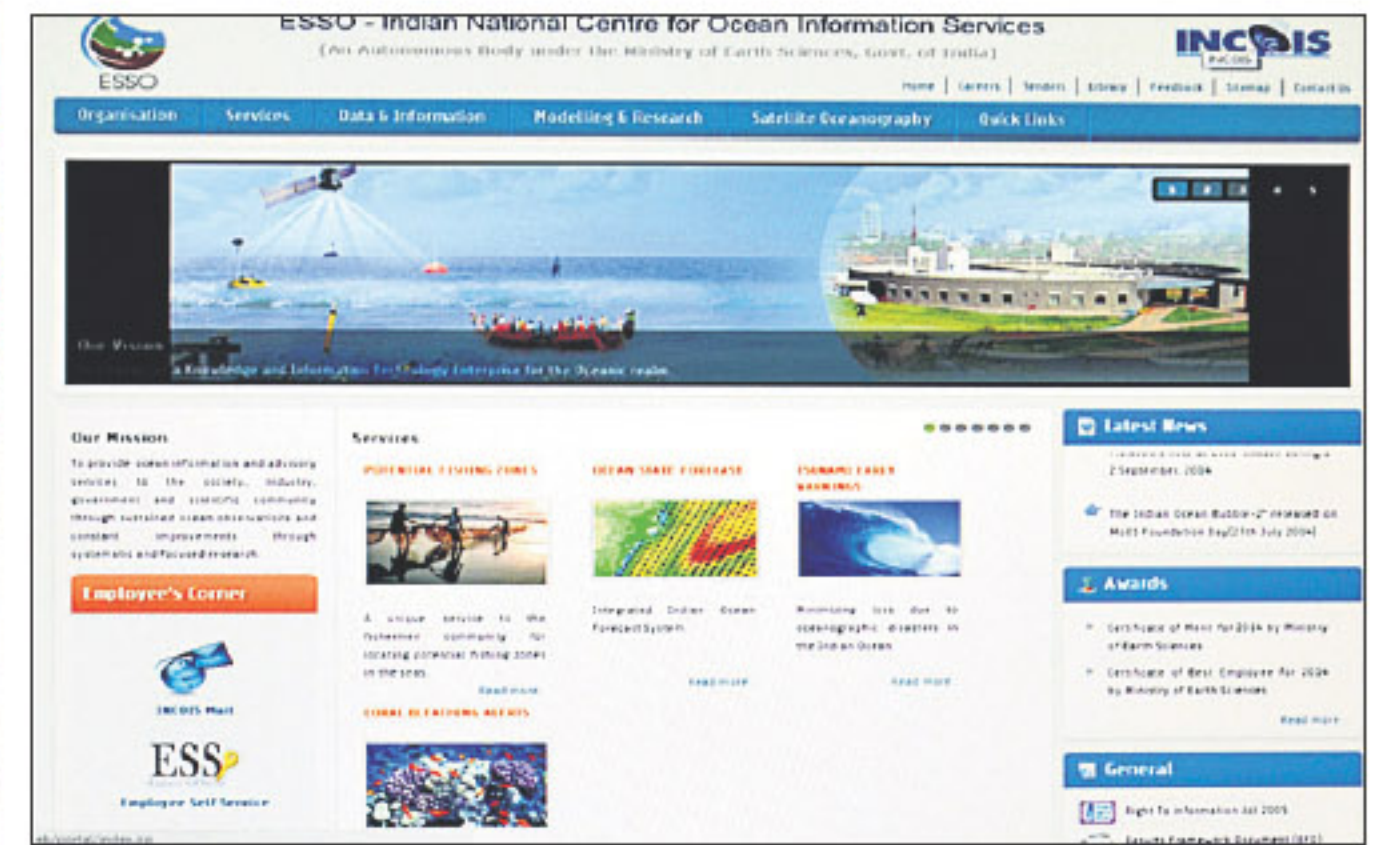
ESSO

ESSO - Indian National Centre for Ocean Information Services

(An Autonomous Body under the Ministry of Earth Sciences, Govt. of India)

INCOIS

Home | Careers | Tenders | Library | Feedback | Sitemap | Contact Us

Organisation | Services | Data & Information | Modelling & Research | Satellite Oceanography | Quick Links

Our Vision

a Knowledge and Information Technology Enterprise for the Oceanic realm.

Our Mission

To provide ocean information and advisory services to the society, industry, government and scientific community through sustained ocean observations and constant improvements through systematic and focused research.

Employee's Corner

INCOIS Mail

ESS

Employee Self Service

Services

POTENTIAL FISHING ZONES

A unique service to the fishermen community for locating potential fishing zones in the seas.

Read more

OCEAN STATE FORECAST

Integrated Indian Ocean Forecast System.

Read more

TSUNAMI EARLY WARNINGS

Minimising loss due to oceanographic disasters in the Indian Ocean

Read more

CORAL BLEACHING ALERTS

Latest News

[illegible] 2 September, 2014

The Indian Ocean Bubble-2" released on MoES Foundation Day(27th July 2014)

Awards

Certificate of Merit for 2014 by Ministry of Earth Sciences

Certificate of Best Employee for 2014 by Ministry of Earth Sciences

Read more

General

Right To Information Act 2005

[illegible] Framework Document (RFD)